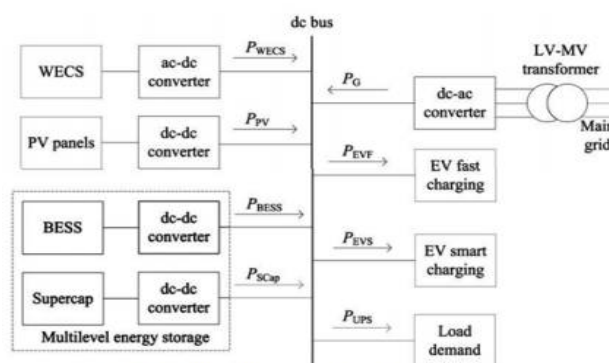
dc bus

WECS

ac-dc converter

$P_{WECS}$

PV panels

dc-dc converter

$P_{PV}$

BESS

dc-dc converter

$P_{BESS}$

Supercap

dc-dc converter

$P_{SCap}$

Multilevel energy storage

LV-MV transformer

$P_G$

dc-ac converter

Mai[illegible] grid

$P_{EVF}$

EV fast charging

$P_{EVS}$

EV smart charging

$P_{UPS}$

Load demand